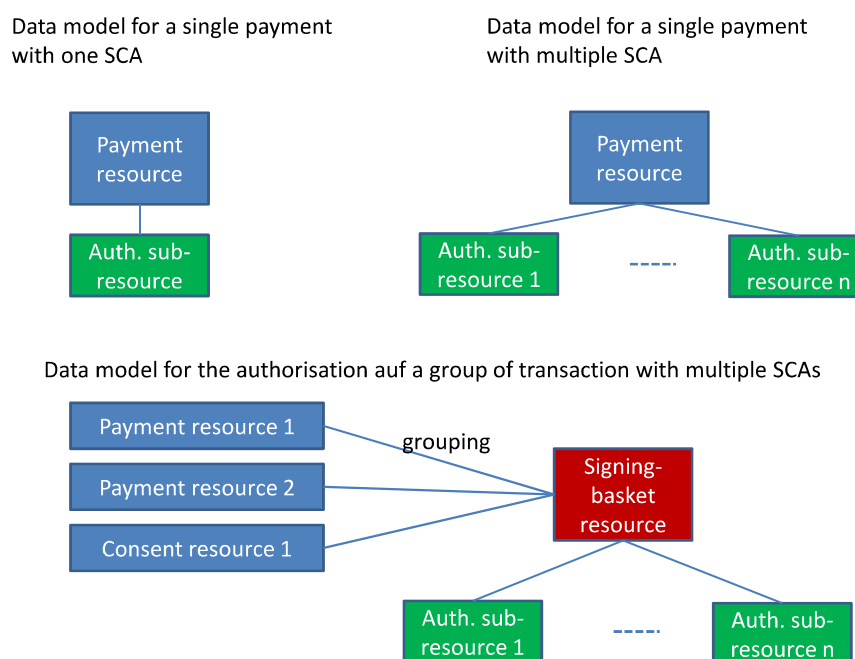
Data model for a single payment with one SCA

Data model for a single payment with multiple SCA

Payment resource

Auth. sub-resource

Payment resource

Auth. sub-resource 1

-----

Auth. sub-resource n

Data model for the authorisation auf a group of transaction with multiple SCAs

Payment resource 1

Payment resource 2

Consent resource 1

grouping

Signing-basket resource

Auth. sub-resource 1

-----

Auth. sub-resource n